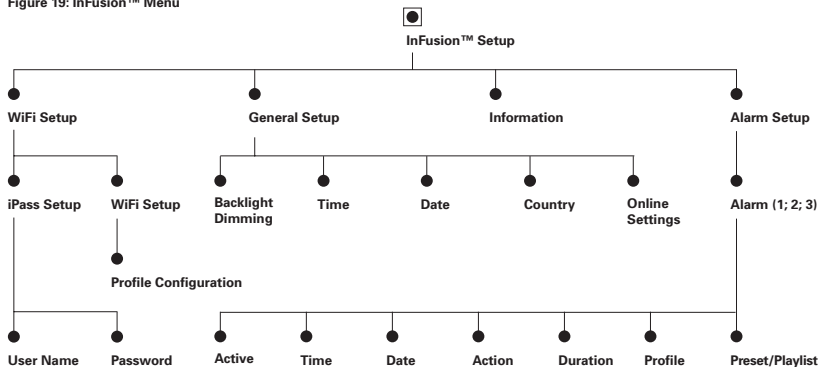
Figure 19: InFusion™ Menu

InFusion™ Setup

WiFi Setup

General Setup

Information

Alarm Setup

iPass Setup

WiFi Setup

Backlight Dimming

Time

Date

Country

Online Settings

Alarm (1; 2; 3)

Profile Configuration

User Name

Password

Active

Time

Date

Action

Duration

Profile

Preset/Playlist